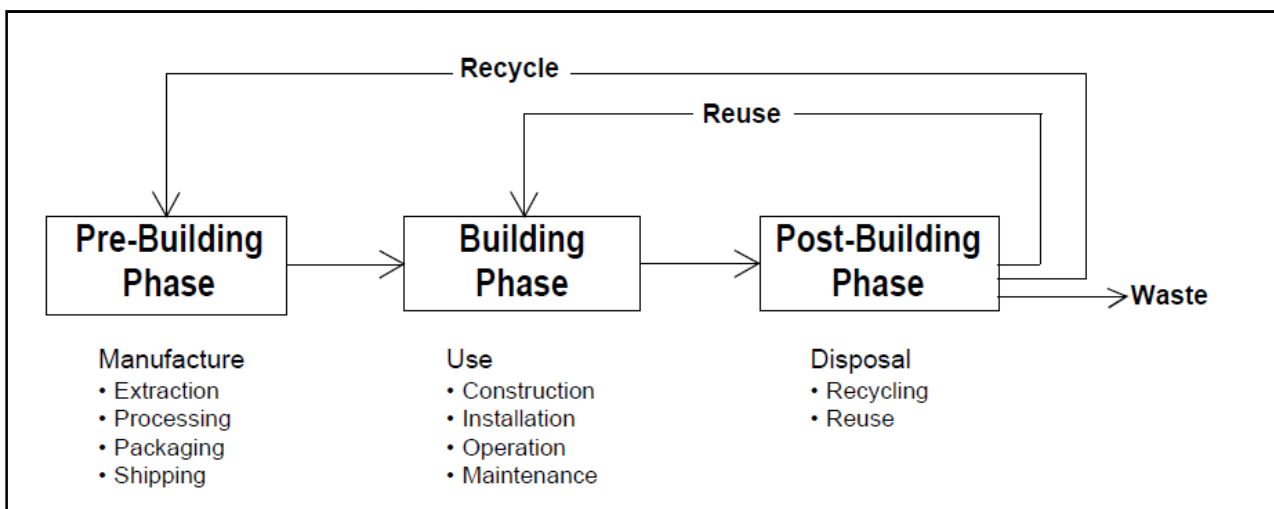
Recycle

Reuse

Pre-Building Phase

Building Phase

Post-Building Phase

Waste

Manufacture
• Extraction
• Processing
• Packaging
• Shipping

Use
• Construction
• Installation
• Operation
• Maintenance

Disposal
• Recycling
• Reuse